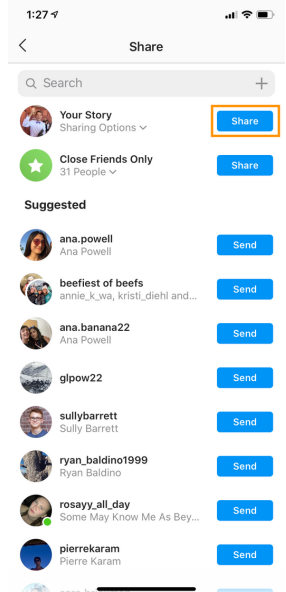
1:27

Share

Search

Your Story
Sharing Options
Share

Close Friends Only
31 People
Share

Suggested

ana.powell
Ana Powell
Send

beefiest of beefs
annie_k_wa, kristi_diehl and...
Send

ana.banana22
Ana Powell
Send

glpow22
Send

sullybarrett
Sully Barrett
Send

ryan_baldino1999
Ryan Baldino
Send

rosayy_all_day
Some May Know Me As Bey...
Send

pierrekaram
Pierre Karam
Send